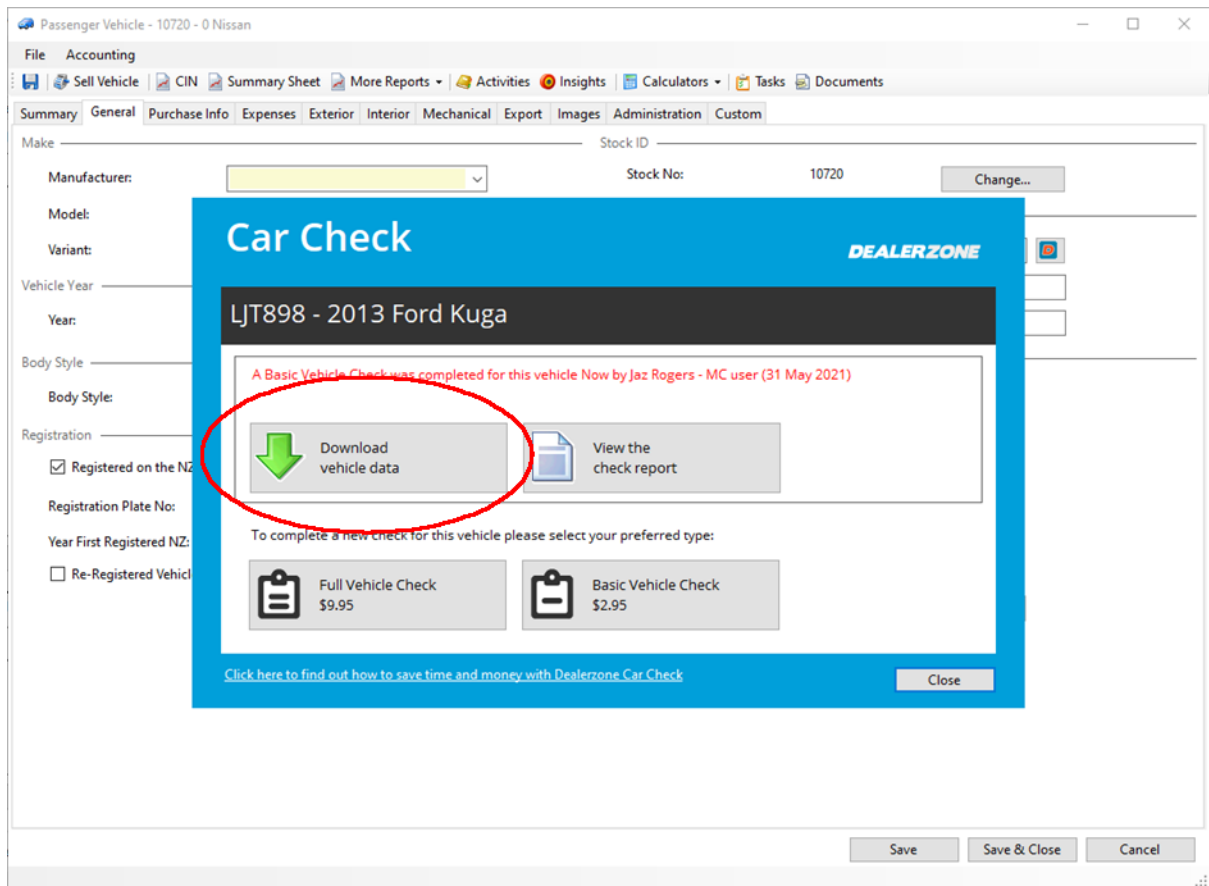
Passenger Vehicle - 10720 - 0 Nissan

File Accounting

Sell Vehicle | CIN | Summary Sheet | More Reports | Activities | Insights | Calculators | Tasks | Documents

Summary | General | Purchase Info | Expenses | Exterior | Interior | Mechanical | Export | Images | Administration | Custom

Make

Manufacturer:

Model:

Variant:

Stock ID

Stock No: 10720

Change...

Vehicle Year

Year:

Body Style

Body Style:

Registration

Registered on the NZ

Registration Plate No:

Year First Registered NZ:

Re-Registered Vehicl

Car Check

DEALERZONE

LJT898 - 2013 Ford Kuga

A Basic Vehicle Check was completed for this vehicle Now by Jaz Rogers - MC user (31 May 2021)

Download vehicle data

View the check report

To complete a new check for this vehicle please select your preferred type:

Full Vehicle Check $9.95

Basic Vehicle Check $2.95

Click here to find out how to save time and money with Dealerzone Car Check

Close

Save | Save & Close | Cancel